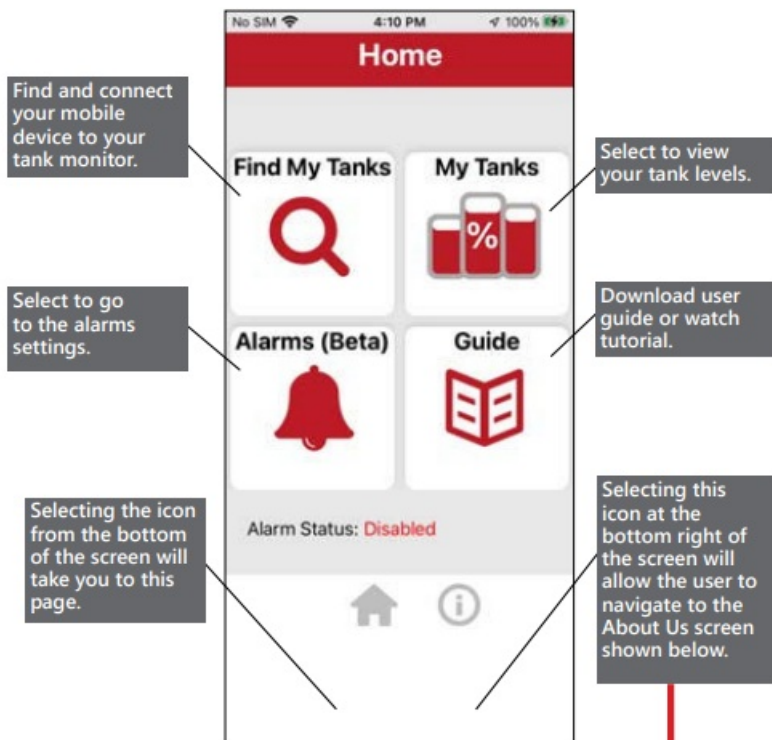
No SIM 4:10 PM 100%

Home

Find and connect your mobile device to your tank monitor.

Find My Tanks

My Tanks

%

Select to view your tank levels.

Select to go to the alarms settings.

Alarms (Beta)

Guide

Download user guide or watch tutorial.

Selecting the icon from the bottom of the screen will take you to this page.

Alarm Status: Disabled

Selecting this icon at the bottom right of the screen will allow the user to navigate to the About Us screen shown below.